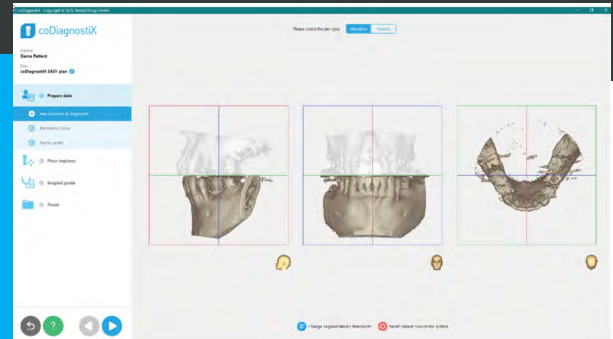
coDiagnostiX · Copyright © 2018, Dental Wings GmbH

coDiagnostiX

Patient
Demo Patient

Plan
coDiagnostiX EASY plan

Please select the jaw type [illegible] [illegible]

Prepare data
Jaw direction & alignment
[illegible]
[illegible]

Place implants

Surgical guide

Finish

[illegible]

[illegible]